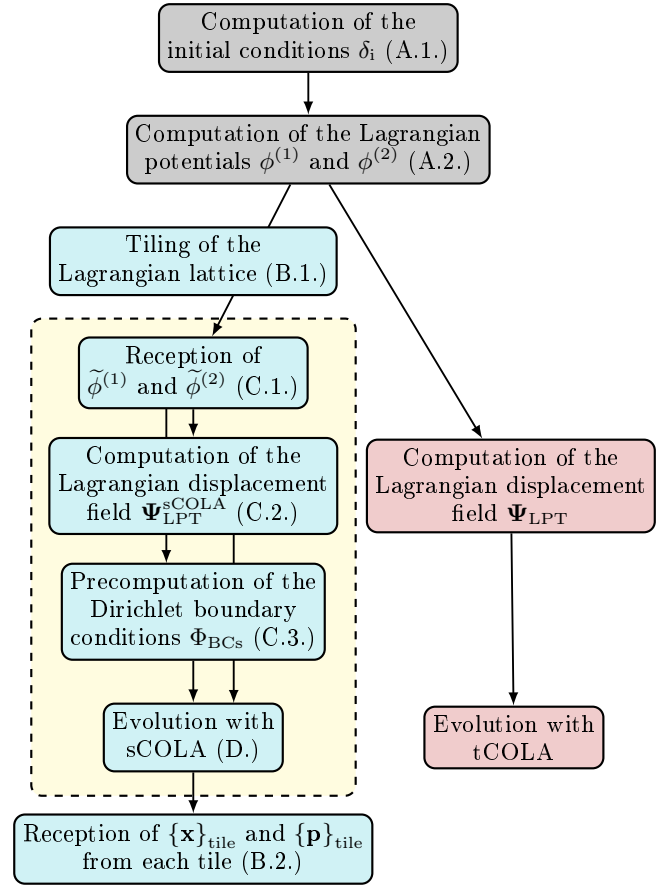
Computation of the initial conditions $\delta_\mathrm{i}$ (A.1.)

Computation of the Lagrangian potentials $\phi^{(1)}$ and $\phi^{(2)}$ (A.2.)

Tiling of the Lagrangian lattice (B.1.)

Reception of $\widetilde{\phi}^{(1)}$ and $\widetilde{\phi}^{(2)}$ (C.1.)

Computation of the Lagrangian displacement field $\mathbf{\Psi}_\mathrm{LPT}^\mathrm{sCOLA}$ (C.2.)

Precomputation of the Dirichlet boundary conditions $\Phi_\mathrm{BCs}$ (C.3.)

Evolution with sCOLA (D.)

Reception of $\{\mathbf{x}\}_\mathrm{tile}$ and $\{\mathbf{p}\}_\mathrm{tile}$ from each tile (B.2.)

Computation of the Lagrangian displacement field $\mathbf{\Psi}_\mathrm{LPT}$

Evolution with tCOLA